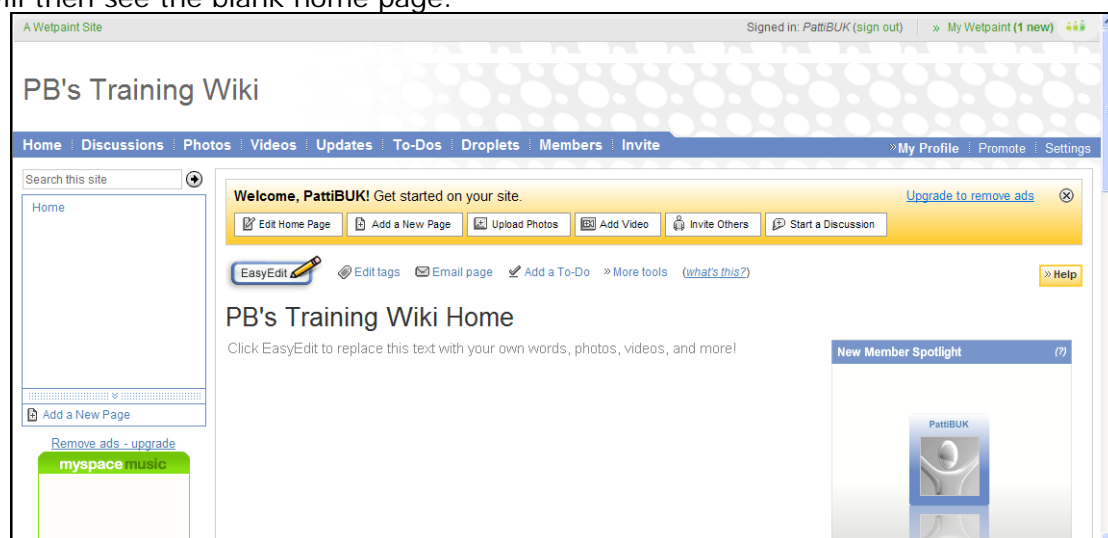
ll then see the blank home page.

A Wetpaint Site

Signed in: PattiBUK (sign out) » My Wetpaint (1 new)

PB's Training Wiki

Home | Discussions | Photos | Videos | Updates | To-Dos | Droplets | Members | Invite

» My Profile | Promote | Settings

Search this site

Home

Add a New Page

Remove ads - upgrade

myspace music

Welcome, PattiBUK! Get started on your site.

Upgrade to remove ads

Edit Home Page | Add a New Page | Upload Photos | Add Video | Invite Others | Start a Discussion

EasyEdit | Edit tags | Email page | Add a To-Do | » More tools | (what's this?)

» Help

PB's Training Wiki Home

Click EasyEdit to replace this text with your own words, photos, videos, and more!

New Member Spotlight (?)

PattiBUK